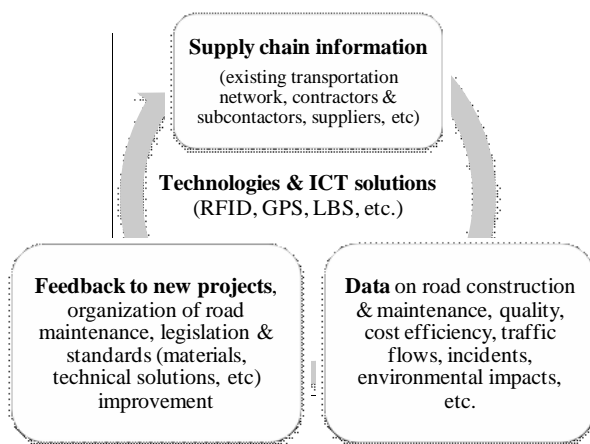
**Supply chain information**
(existing transportation network, contractors & subcontactors, suppliers, etc)

**Technologies & ICT solutions**
(RFID, GPS, LBS, etc.)

**Feedback to new projects**, organization of road maintenance, legislation & standards (materials, technical solutions, etc) improvement

**Data** on road construction & maintenance, quality, cost efficiency, traffic flows, incidents, environmental impacts, etc.